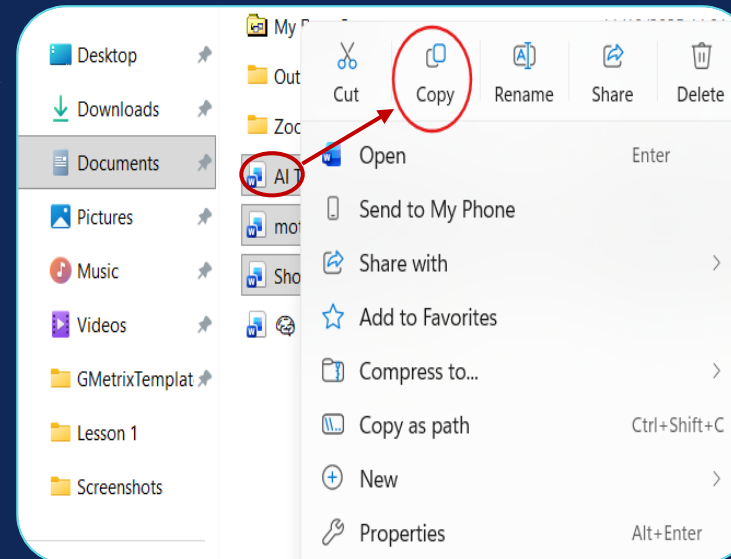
Desktop
Downloads
Documents
Pictures
Music
Videos
GMetrixTemplat
Lesson 1
Screenshots

My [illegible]
Out
Zoo
AI T
mot
Sho

Cut
Copy
Rename
Share
Delete

Open Enter
Send to My Phone
Share with
Add to Favorites
Compress to...
Copy as path Ctrl+Shift+C
New
Properties Alt+Enter